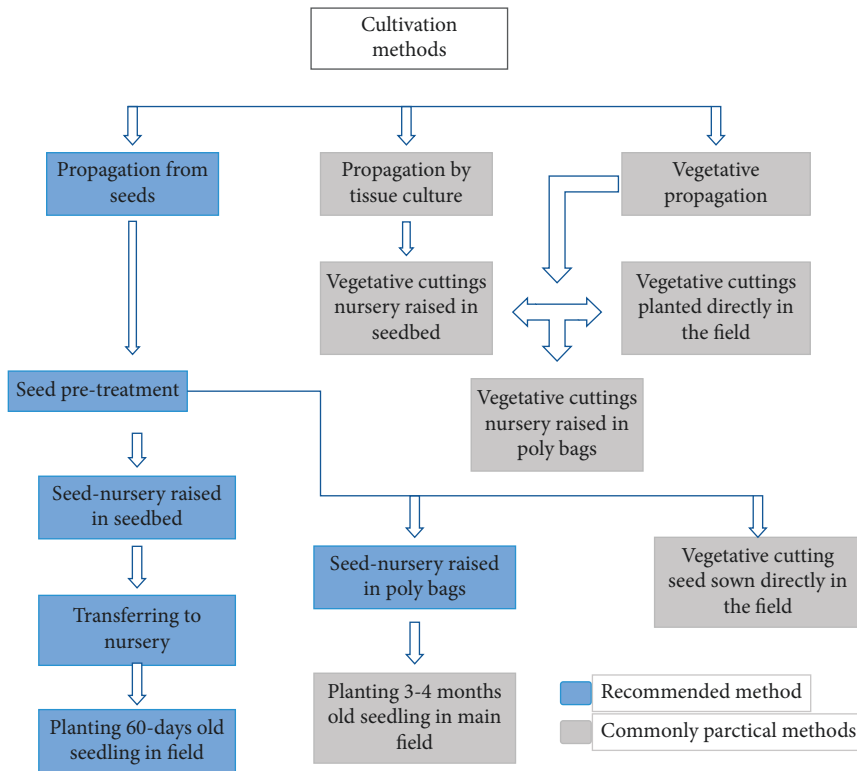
Cultivation methods

Propagation from seeds

Propagation by tissue culture

Vegetative propagation

Vegetative cuttings nursery raised in seedbed

Vegetative cuttings planted directly in the field

Vegetative cuttings nursery raised in poly bags

Seed pre-treatment

Seed-nursery raised in seedbed

Transferring to nursery

Planting 60-days old seedling in field

Seed-nursery raised in poly bags

Planting 3-4 months old seedling in main field

Vegetative cutting seed sown directly in the field

Recommended method

Commonly parctical methods